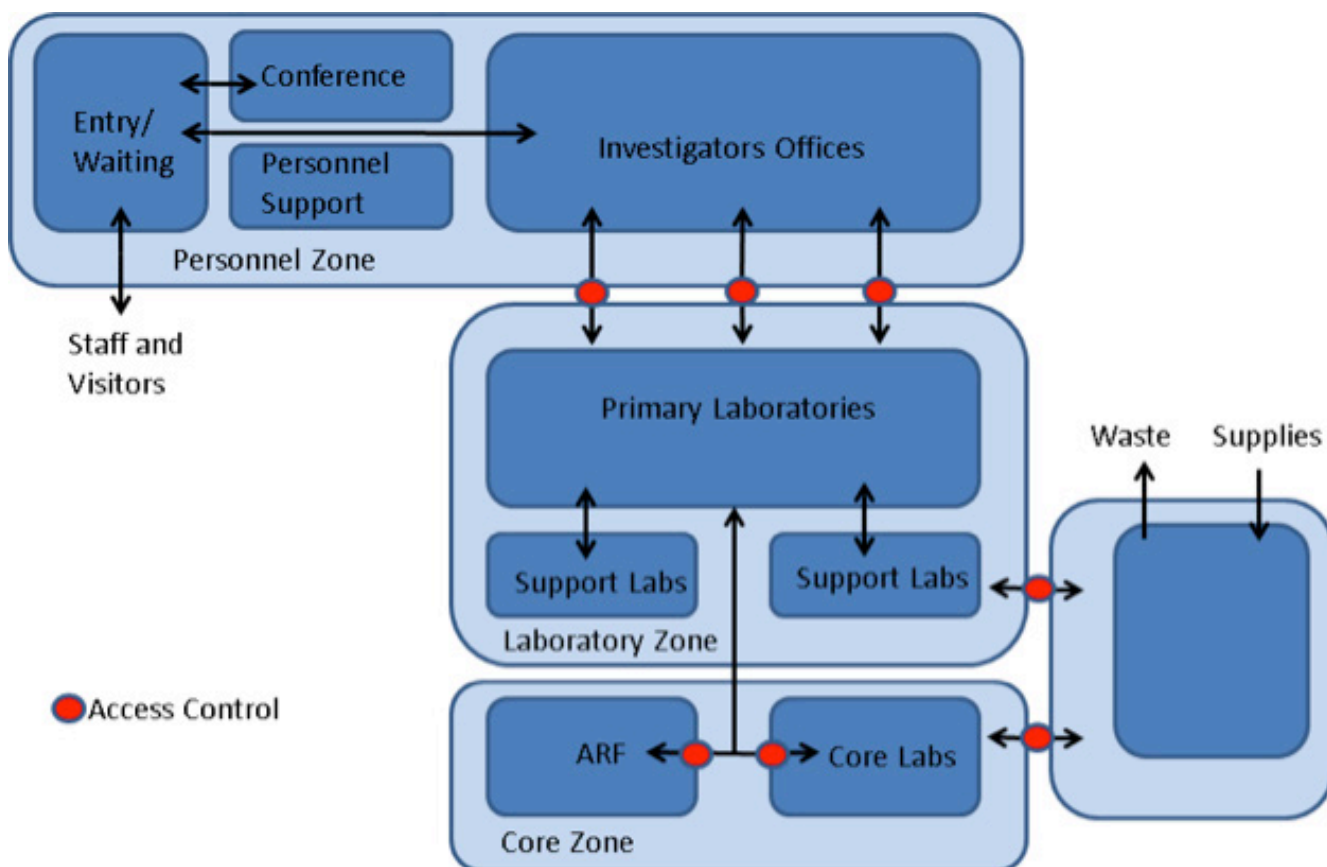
Entry/
Waiting

Conference

Personnel
Support

Investigators Offices

Personnel Zone

Staff and
Visitors

Primary Laboratories

Waste

Supplies

Support Labs

Support Labs

Laboratory Zone

Access Control

ARF

Core Labs

Core Zone